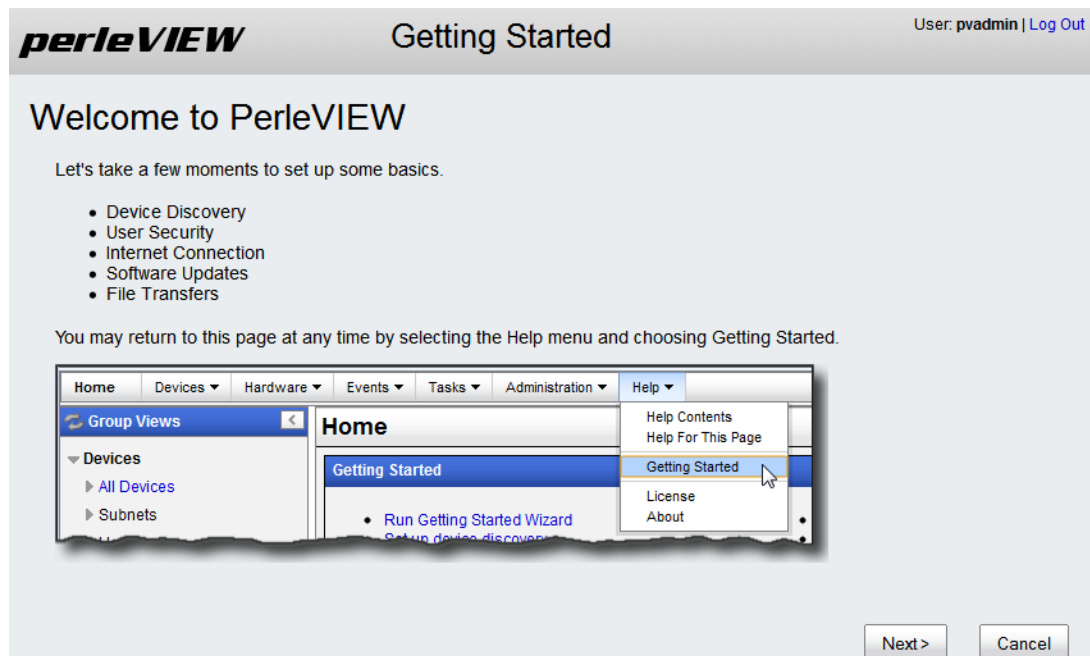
perleVIEW

Getting Started

User: pvadmin | Log Out

Welcome to PerleVIEW

Let's take a few moments to set up some basics.

- Device Discovery
- User Security
- Internet Connection
- Software Updates
- File Transfers

You may return to this page at any time by selecting the Help menu and choosing Getting Started.

Home | Devices ▾ | Hardware ▾ | Events ▾ | Tasks ▾ | Administration ▾ | Help ▾

Group Views

Devices
All Devices
Subnets

Home

Getting Started

- Run Getting Started Wizard
- Set up device discovery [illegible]

Help Contents
Help For This Page
Getting Started
License
About

Next >

Cancel